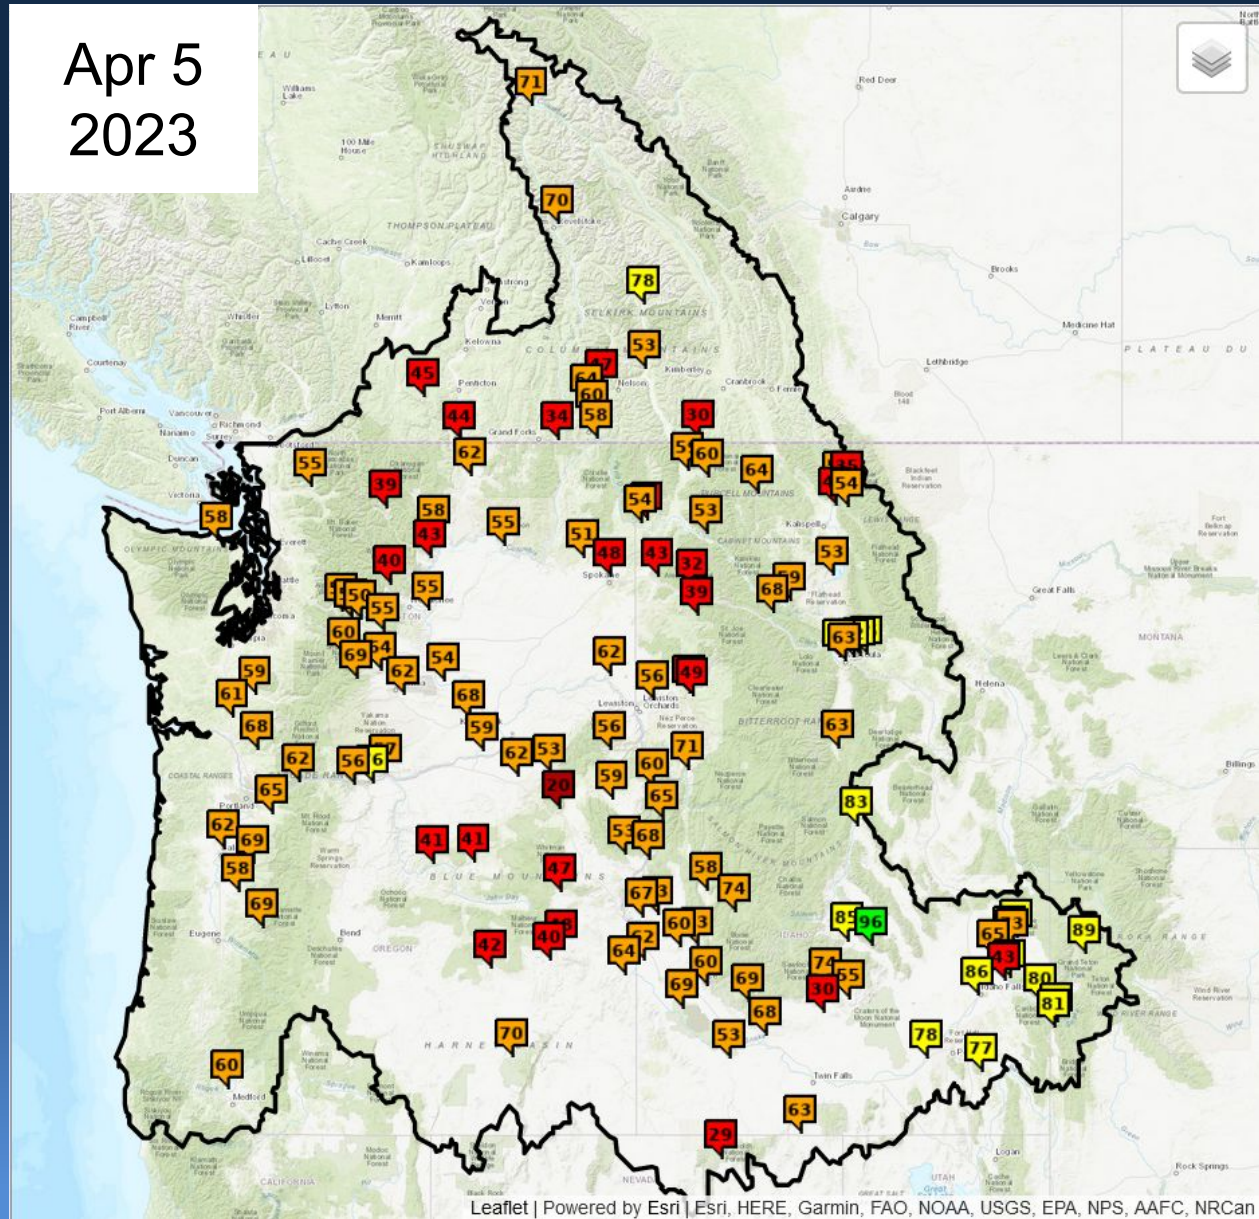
Apr 5
2023

71
70
78
53
45
44
34
58
30
60
62
64
54
55
39
58
43
55
51
48
43
32
39
53
68
40
55
50
55
60
69
62
54
62
56
49
63
59
61
68
68
59
56
62
53
56
71
63
62
65
20
59
60
65
83
62
69
58
41
41
53
68
47
58
74
69
67
60
85
96
89
42
40
64
60
74
65
86
80
81
69
69
30
55
68
70
53
78
77
60
63
29

Red Deer
Calgary
Kamloops
Kelowna
Penticton
Grand Forks
Nelson
Cranbrook
Vancouver
Victoria
Spokane
Kalispell
Lewiston
Missoula
Helena
Great Falls
Portland
Eugene
Bend
Medford
Twin Falls
Billings
Lethbridge
Medicine Hat
THOMPSON PLATEAU
SELKIRK MOUNTAINS
BLUE MOUNTAINS
HARNEY BASIN
BITTERROOT RANGE
OREGON
IDAHO
MONTANA
NEVADA
UTAH
CALIFORNIA

Leaflet | Powered by Esri | Esri, HERE, Garmin, FAO, NOAA, USGS, EPA, NPS, AAFC, NRCan